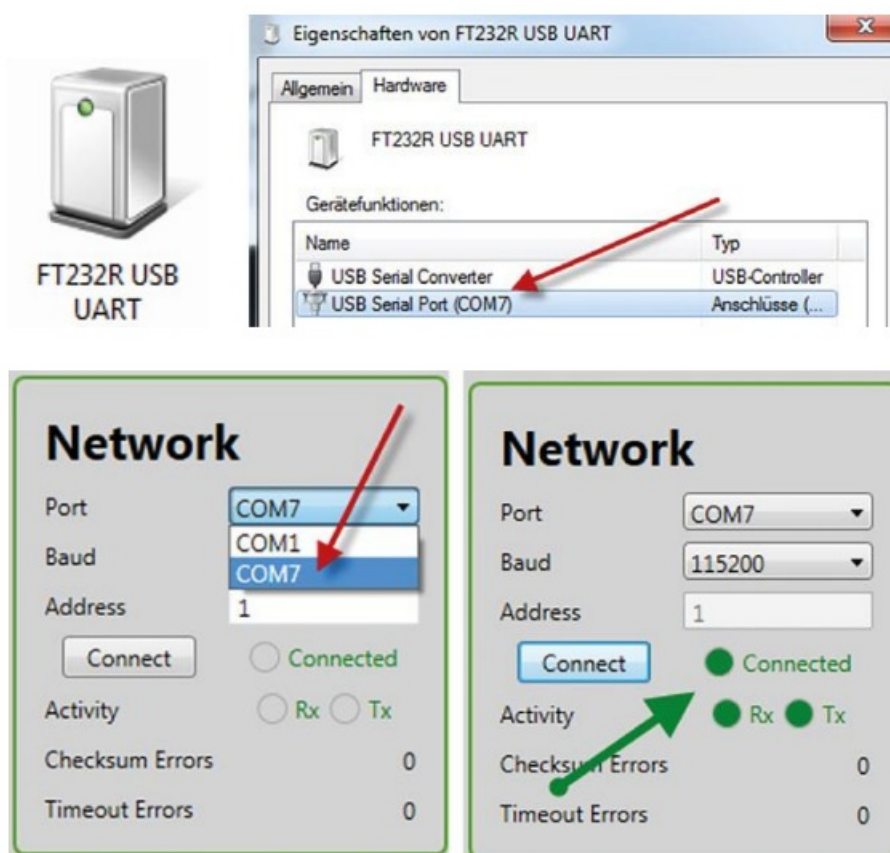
FT232R USB UART

Eigenschaften von FT232R USB UART

Allgemein | Hardware

FT232R USB UART

Gerätefunktionen:

| Name | Typ |
|---|---|
| USB Serial Converter | USB-Controller |
| USB Serial Port (COM7) | Anschlüsse (... |

Network

Port COM7
COM1
COM7
Baud
Address 1
Connect
Connected
Activity
Rx Tx
Checksum Errors 0
Timeout Errors 0

Network

Port COM7
Baud 115200
Address 1
Connect
Connected
Activity
Rx Tx
Checksum Errors 0
Timeout Errors 0